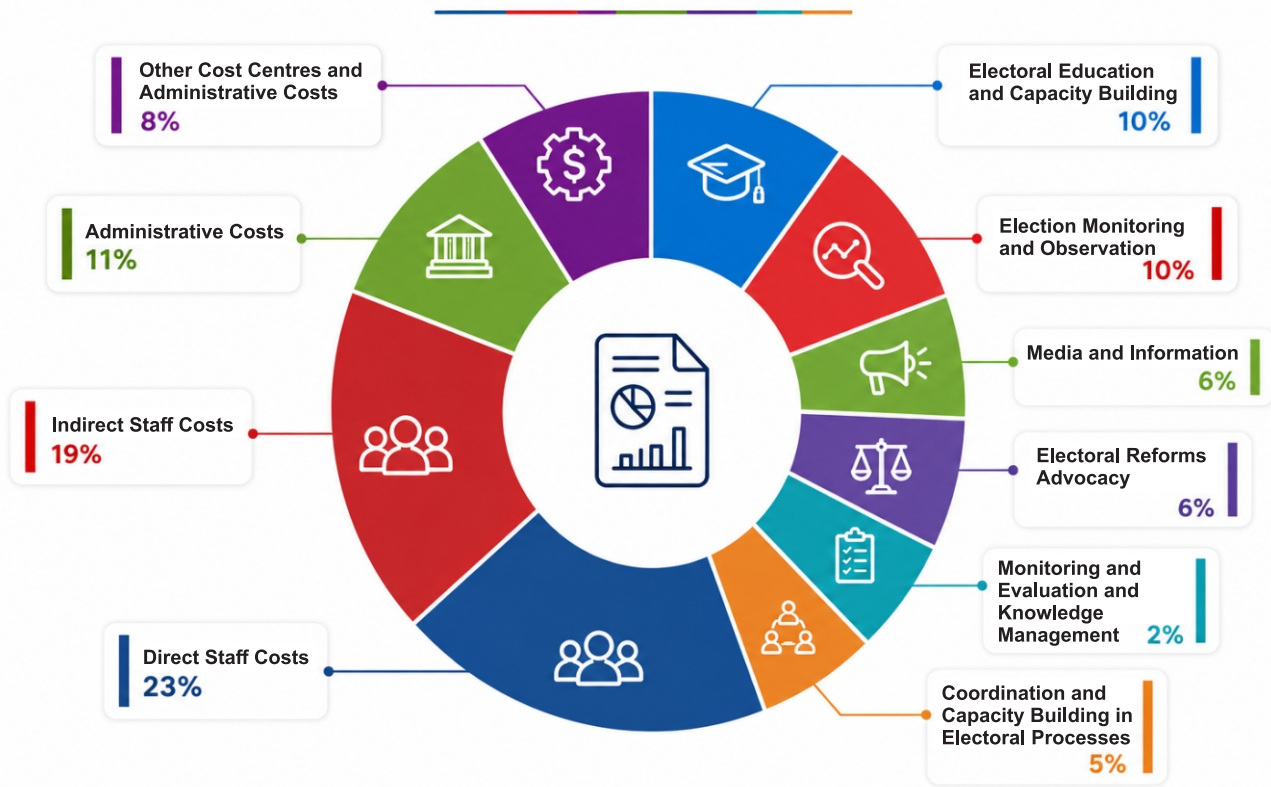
Other Cost Centres and Administrative Costs
8%

Electoral Education and Capacity Building
10%

Administrative Costs
11%

Election Monitoring and Observation
10%

Media and Information
6%

Indirect Staff Costs
19%

Electoral Reforms Advocacy
6%

Monitoring and Evaluation and Knowledge Management
2%

Direct Staff Costs
23%

Coordination and Capacity Building in Electoral Processes
5%